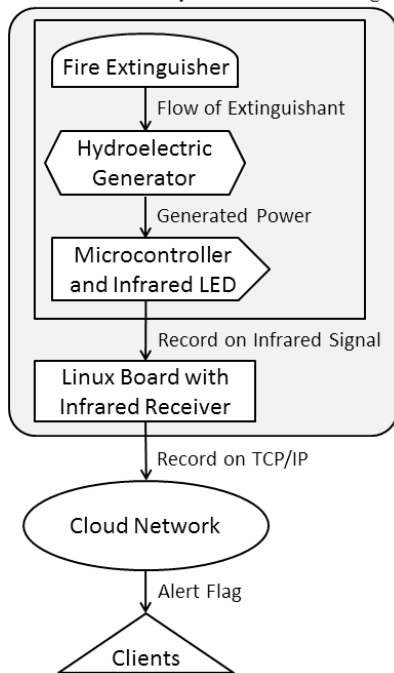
Fire Extinguisher

Flow of Extinguishant

Hydroelectric Generator

Generated Power

Microcontroller and Infrared LED

Record on Infrared Signal

Linux Board with Infrared Receiver

Record on TCP/IP

Cloud Network

Alert Flag

Clients